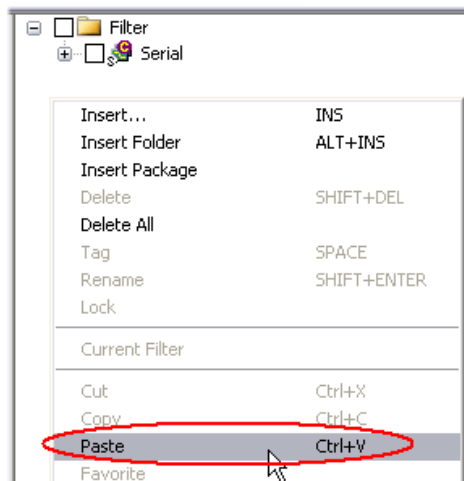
Filter
Serial

| | |
|---|---|
| Insert... | INS |
| Insert Folder | ALT+INS |
| Insert Package | |
| Delete | SHIFT+DEL |
| Delete All | |
| Tag | SPACE |
| Rename | SHIFT+ENTER |
| Lock | |
| Current Filter | |
| Cut | Ctrl+X |
| Copy | Ctrl+C |
| Paste | Ctrl+V |
| Favorite | |